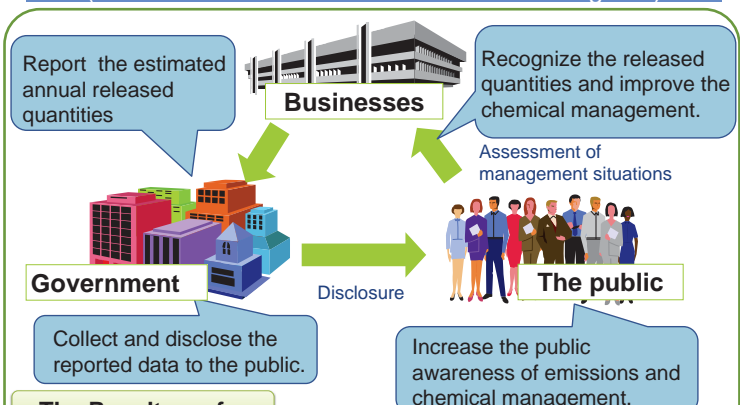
Report the estimated annual released quantities

Businesses

Recognize the released quantities and improve the chemical management.

Assessment of management situations

Government

Disclosure

The public

Collect and disclose the reported data to the public.

Increase the public awareness of emissions and chemical management.

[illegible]